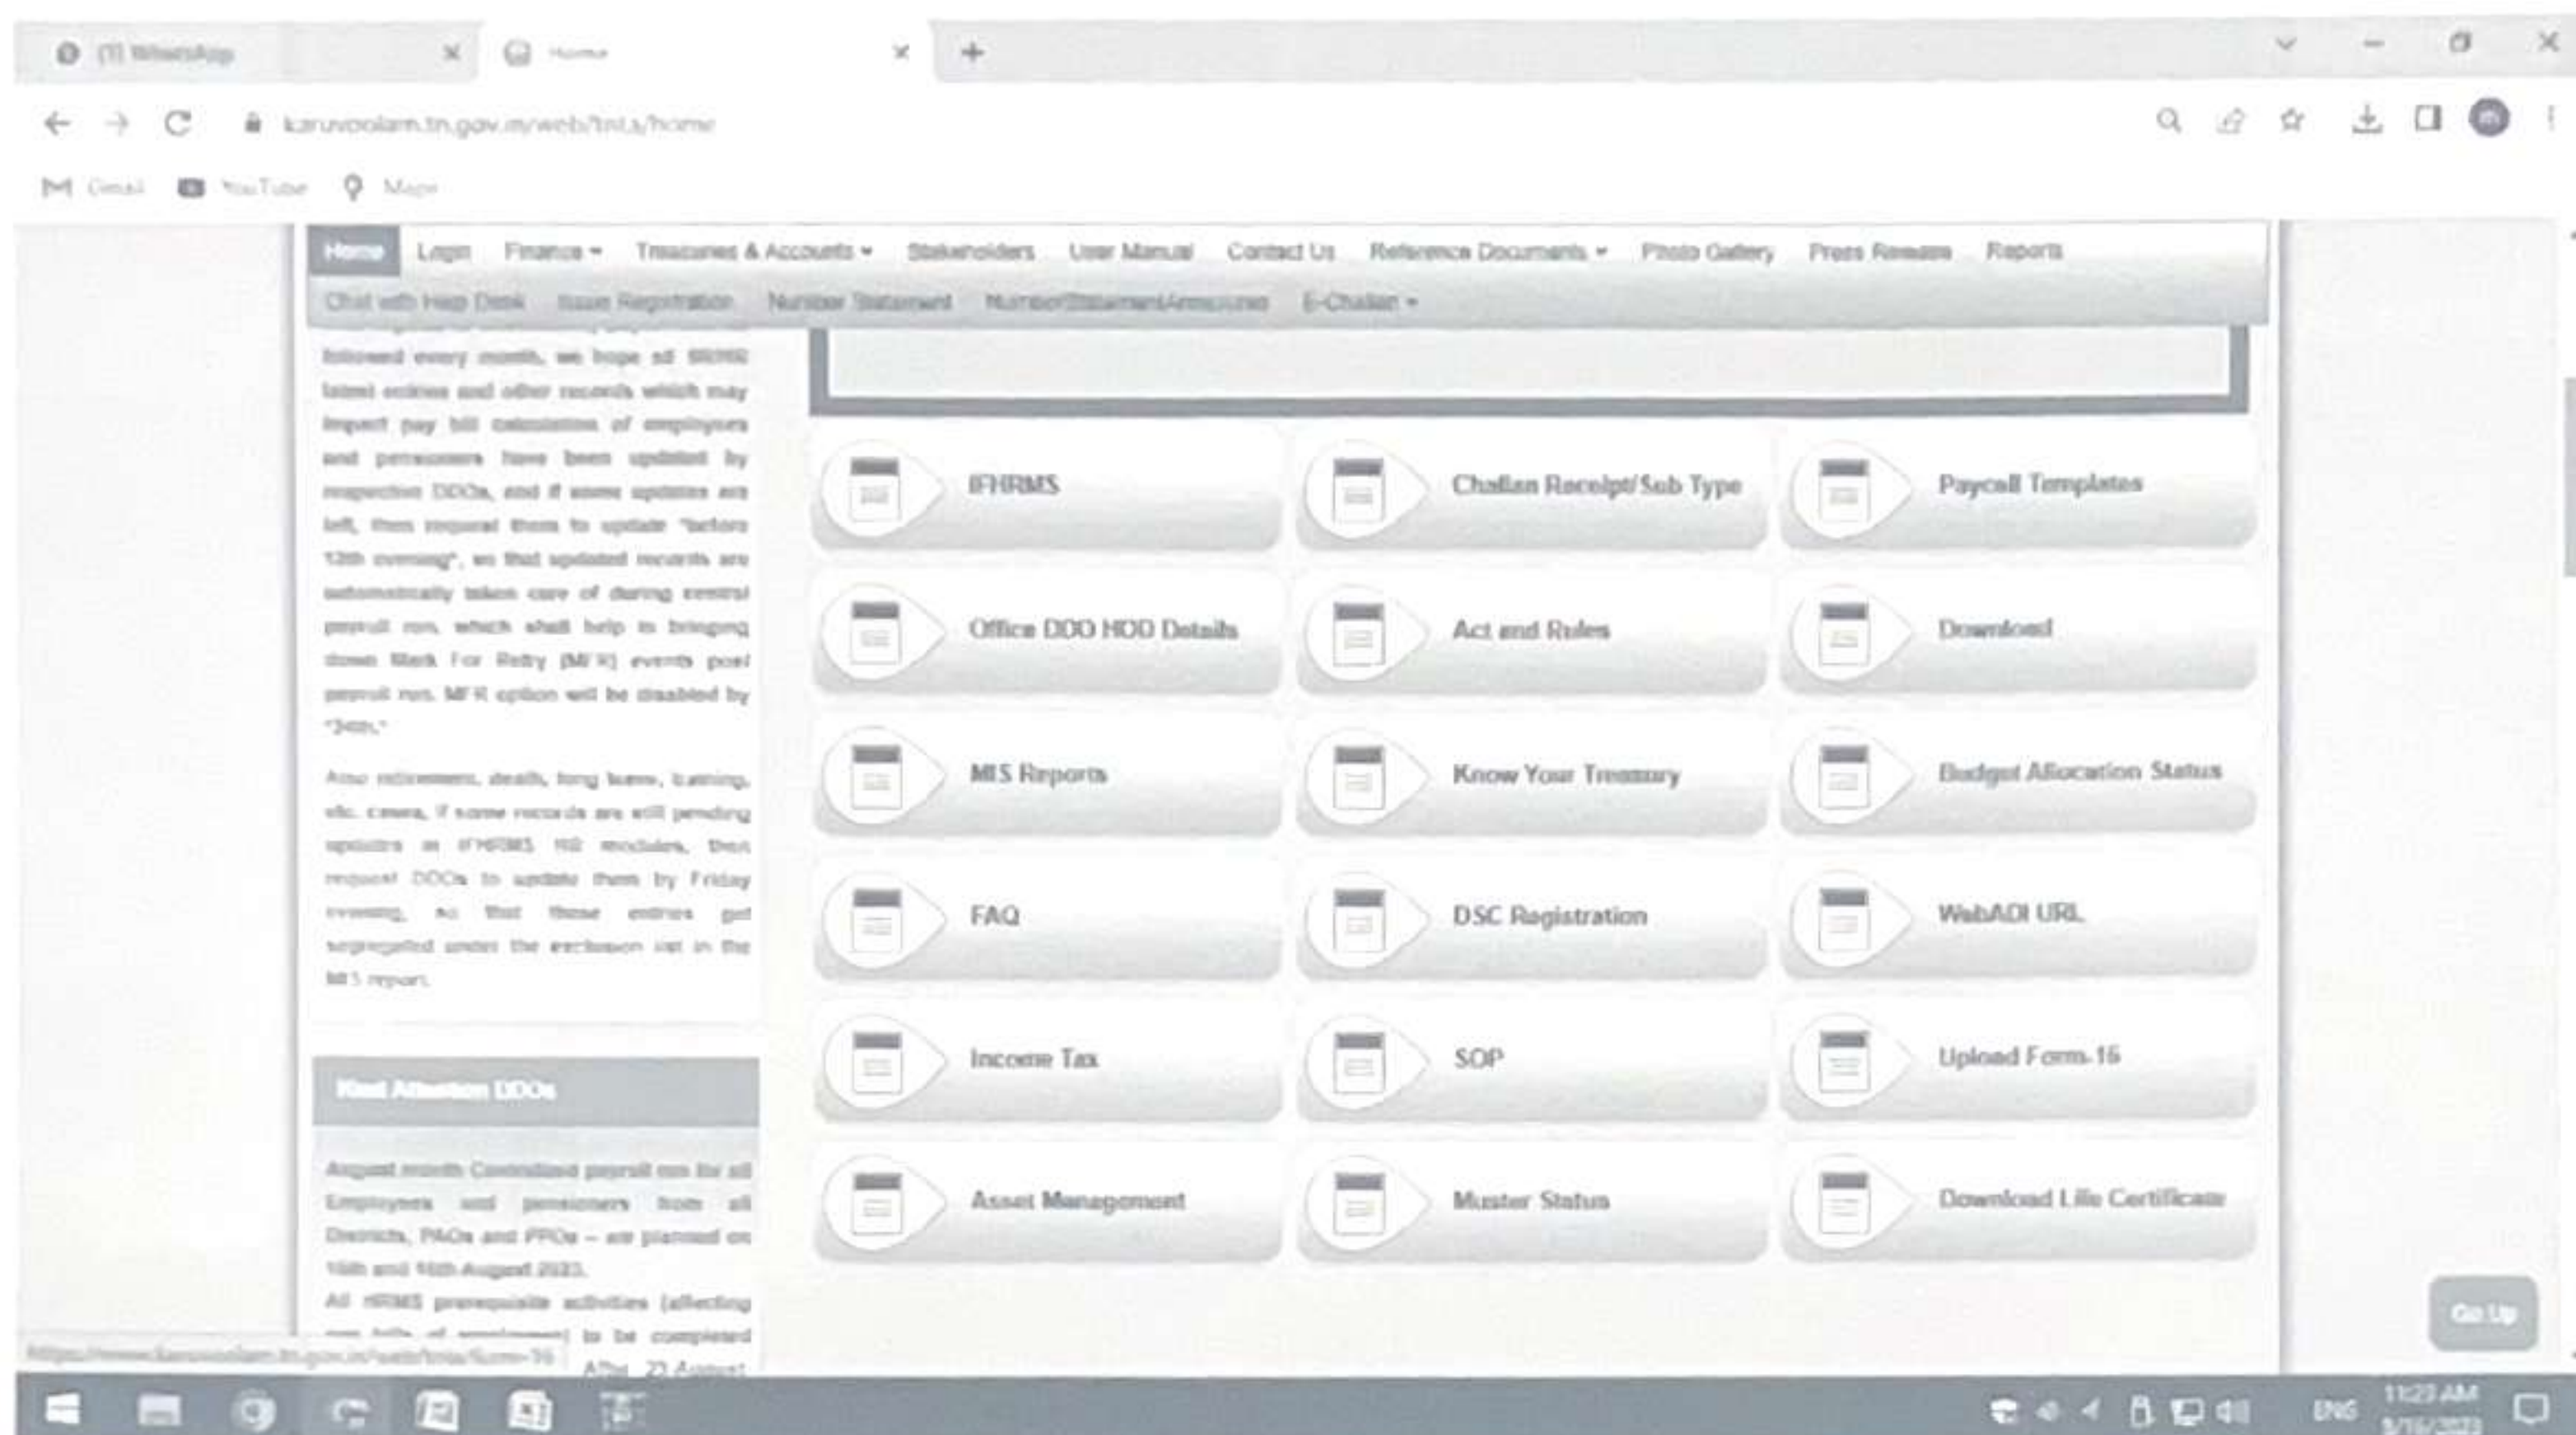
(1) WhatsApp
Home
+

karuvoolam.tn.gov.in/web/tnta/home

Gmail YouTube Maps

Home Login Finance Treasuries & Accounts Stakeholders User Manual Contact Us Reference Documents Photo Gallery Press Release Reports
Chat with Help Desk Issue Registration Number Statement NumberStatementAnnounced E-Challan

followed every month, we hope all IFHRMS latest entries and other records which may impact pay bill calculation of employees and pensioners have been updated by respective DDOs, and if some updates are left, then request them to update "before 12th evening", so that updated records are automatically taken care of during central payroll run, which shall help in bringing down Mark For Retry (MFR) events post payroll run. MFR option will be disabled by "24th."

Also retirement, death, long leave, training, etc. cases, if some records are still pending updation in IFHRMS HR modules, then request DDOs to update them by Friday evening, so that these entries get segregated under the exclusion list in the MIS report.

Kind Attention DDOs

August month Centralized payroll run for all Employees and pensioners from all Districts, PAOs and PPOs – are planned on 15th and 16th August 2023.
All IFHRMS prerequisite activities (affecting pay bills of employees) to be completed
After 20 August

| IFHRMS | Challan Receipt/Sub Type | Paycell Templates |
|---|---|---|
| Office DDO HOD Details | Act and Rules | Download |
| MIS Reports | Know Your Treasury | Budget Allocation Status |
| FAQ | DSC Registration | WebADI URL |
| Income Tax | SOP | Upload Form-16 |
| Asset Management | Muster Status | Download Life Certificate |

Go Up

https://www.karuvoolam.tn.gov.in/web/tnta/form-16

ENG 11:23 AM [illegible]